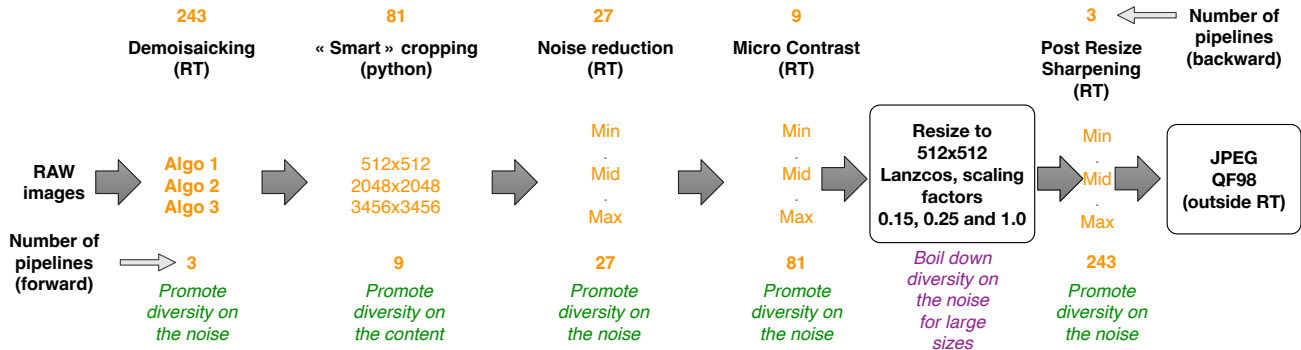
243

Demoisaicking
(RT)

81

« Smart » cropping
(python)

27

Noise reduction
(RT)

9

Micro Contrast
(RT)

3

Post Resize
Sharpening
(RT)

Number of
pipelines
(backward)

RAW
images

Algo 1
Algo 2
Algo 3

512x512
2048x2048
3456x3456

Min
.
Mid
.
Max

Min
.
Mid
.
Max

Resize to
512x512
Lanzcos, scaling
factors
0.15, 0.25 and 1.0

Min
.
Mid
.
Max

JPEG
QF98
(outside RT)

Number of
pipelines
(forward)

3

Promote
diversity on
the noise

9

Promote
diversity on
the content

27

Promote
diversity on
the noise

81

Promote
diversity on
the noise

Boil down
diversity on
the noise
for large
sizes

243

Promote
diversity on
the noise